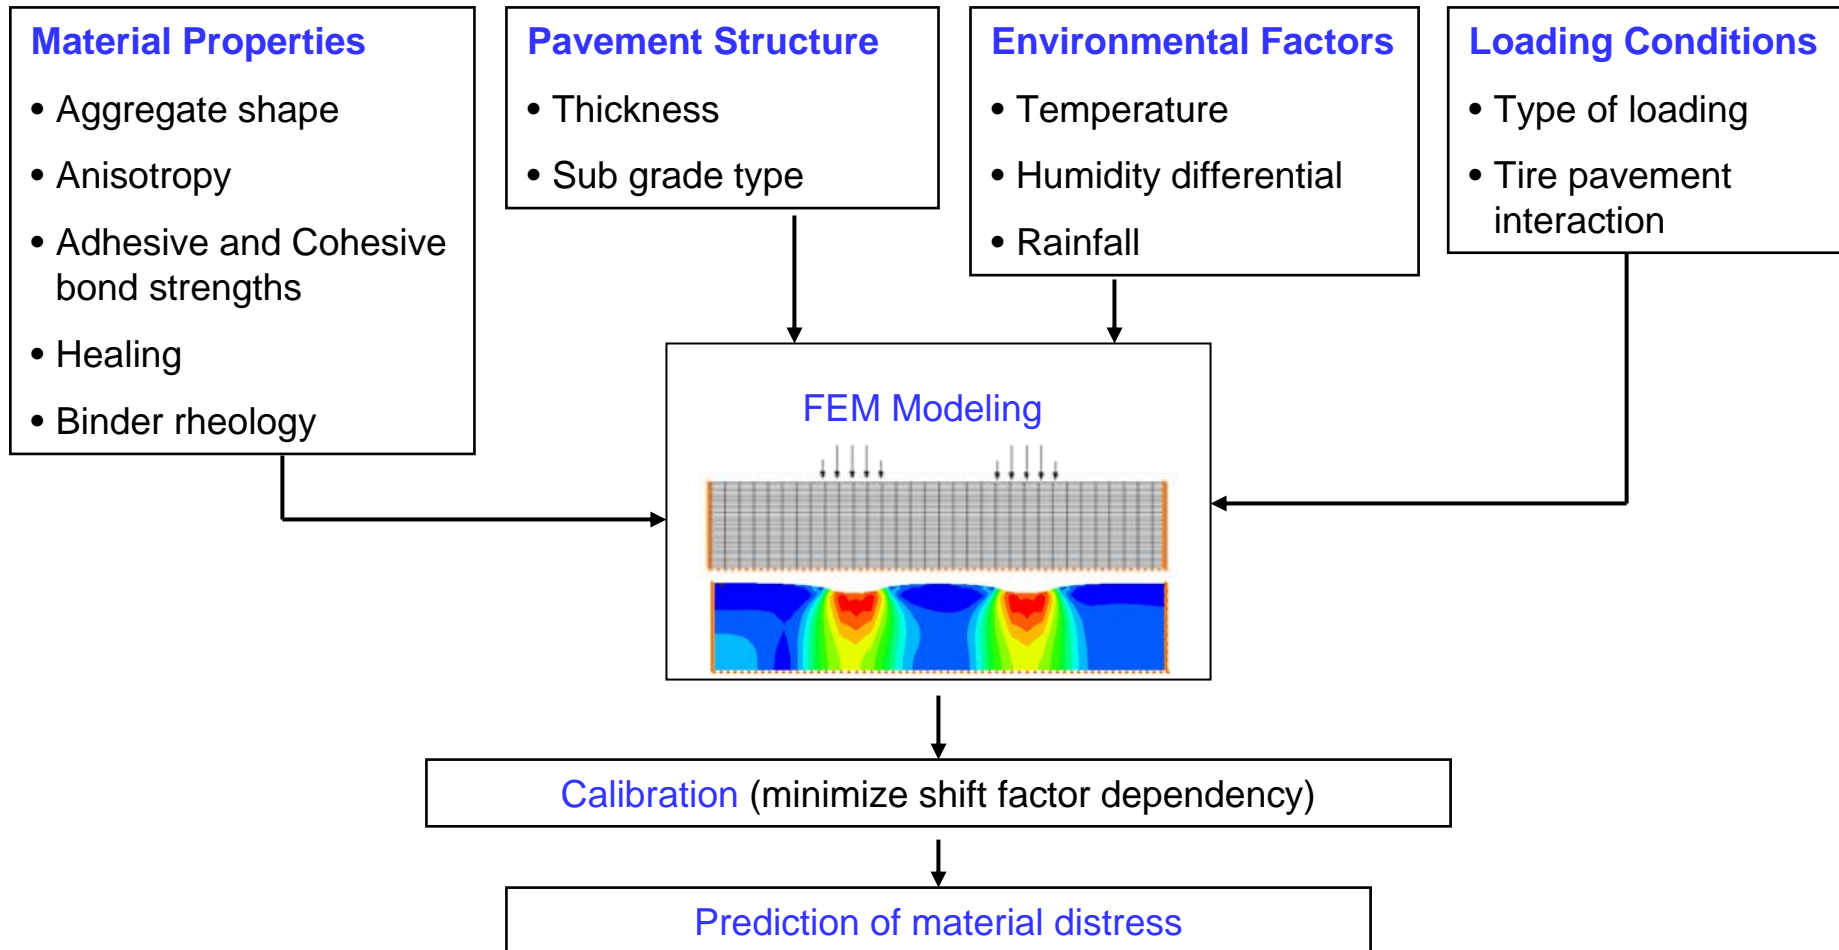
Material Properties

• Aggregate shape
• Anisotropy
• Adhesive and Cohesive bond strengths
• Healing
• Binder rheology

Pavement Structure

• Thickness
• Sub grade type

Environmental Factors

• Temperature
• Humidity differential
• Rainfall

Loading Conditions

• Type of loading
• Tire pavement interaction

FEM Modeling

Calibration (minimize shift factor dependency)

Prediction of material distress